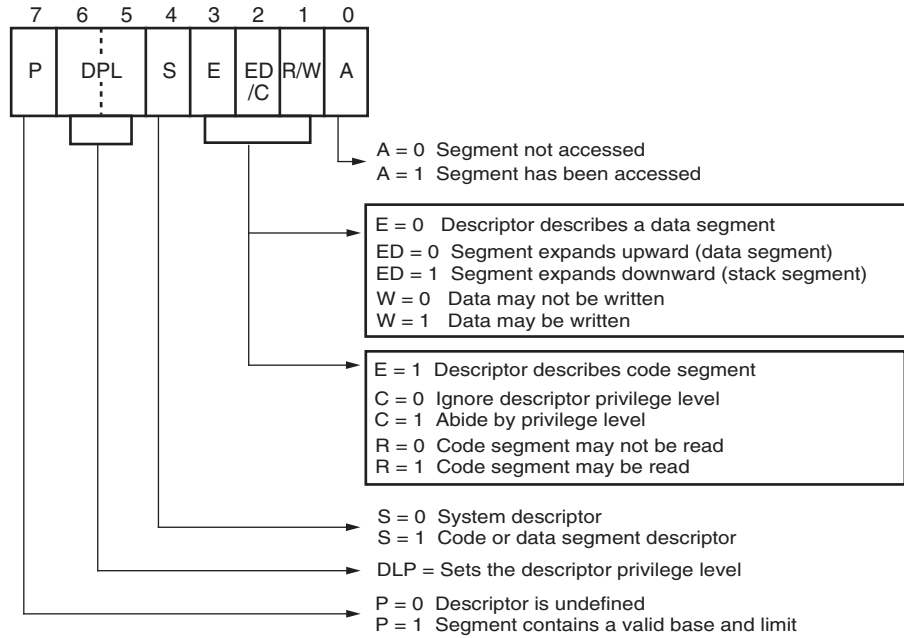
| 7 | 6 | 5 | 4 | 3 | 2 | 1 | 0 |
|---|---|---|---|---|---|---|---|
| P | DPL | | S | E | ED /C | R/W | A |

A = 0 Segment not accessed
A = 1 Segment has been accessed

E = 0 Descriptor describes a data segment
ED = 0 Segment expands upward (data segment)
ED = 1 Segment expands downward (stack segment)
W = 0 Data may not be written
W = 1 Data may be written

E = 1 Descriptor describes code segment
C = 0 Ignore descriptor privilege level
C = 1 Abide by privilege level
R = 0 Code segment may not be read
R = 1 Code segment may be read

S = 0 System descriptor
S = 1 Code or data segment descriptor

DLP = Sets the descriptor privilege level

P = 0 Descriptor is undefined
P = 1 Segment contains a valid base and limit